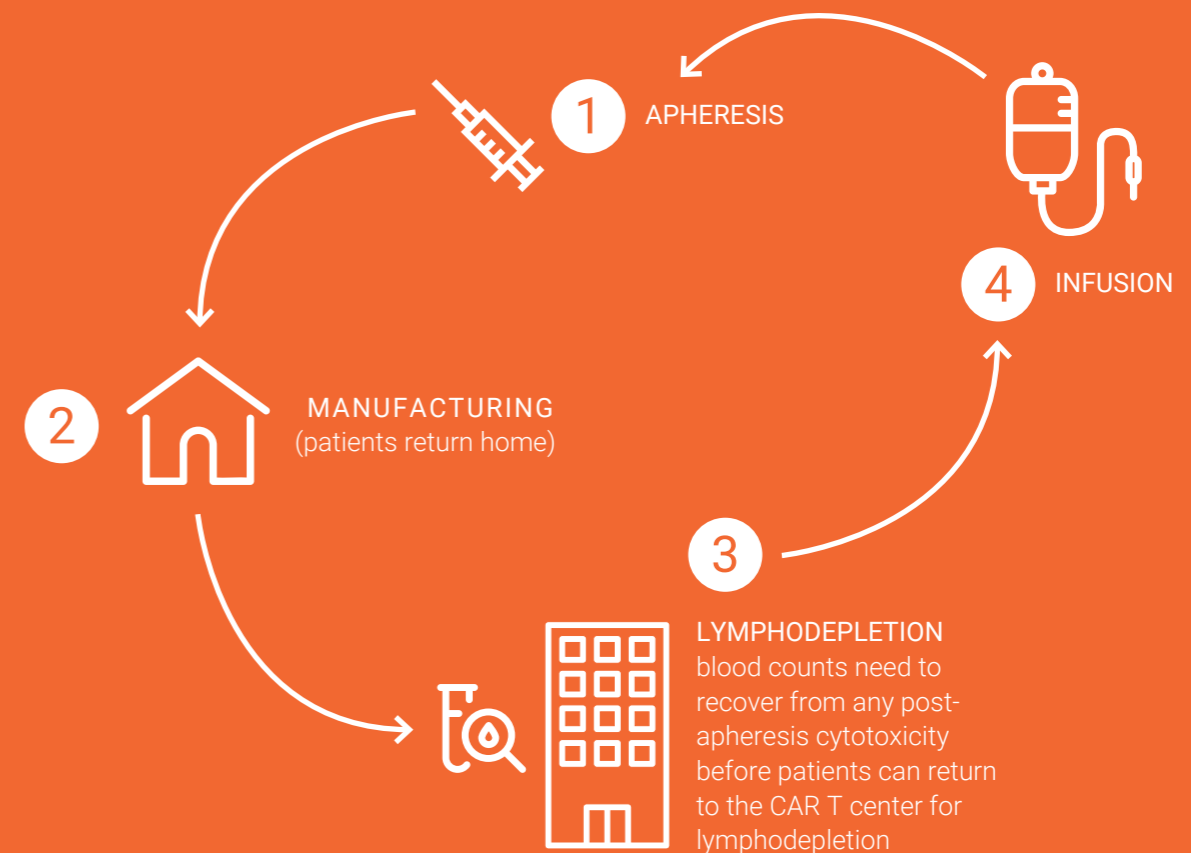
1 APHERESIS

4 INFUSION

2 MANUFACTURING
(patients return home)

3

LYMPHODEPLETION
blood counts need to recover from any post-apheresis cytotoxicity before patients can return to the CAR T center for lymphodepletion